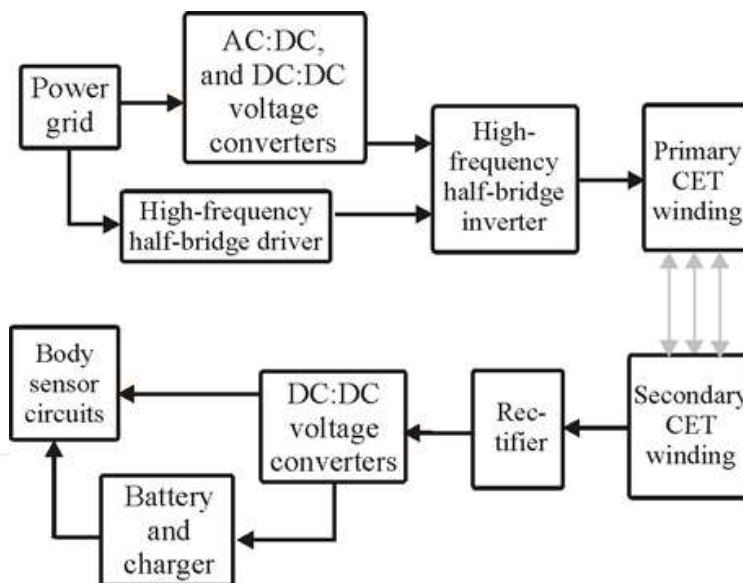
Power grid

AC:DC, and DC:DC voltage converters

High-frequency half-bridge driver

High-frequency half-bridge inverter

Primary CET winding

Secondary CET winding

Rectifier

DC:DC voltage converters

Body sensor circuits

Battery and charger